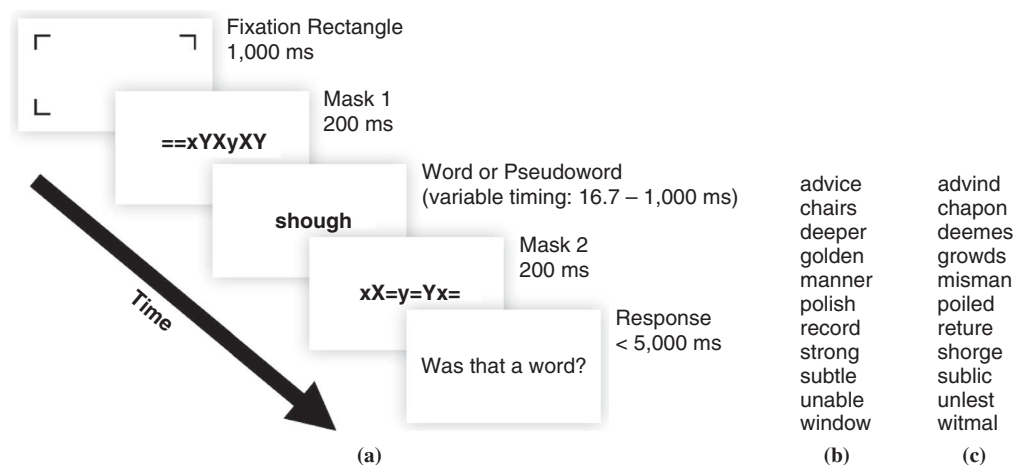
Fixation Rectangle
1,000 ms

Mask 1
200 ms

==xYXyXY

Word or Pseudoword
(variable timing: 16.7 – 1,000 ms)

shough

Mask 2
200 ms

xX=y=Yx=

Response
< 5,000 ms

Was that a word?

Time

(a)

advice
chairs
deeper
golden
manner
polish
record
strong
subtle
unable
window

(b)

advind
chapon
deemes
growds
misman
poiled
reture
shorge
sublic
unlest
witmal

(c)